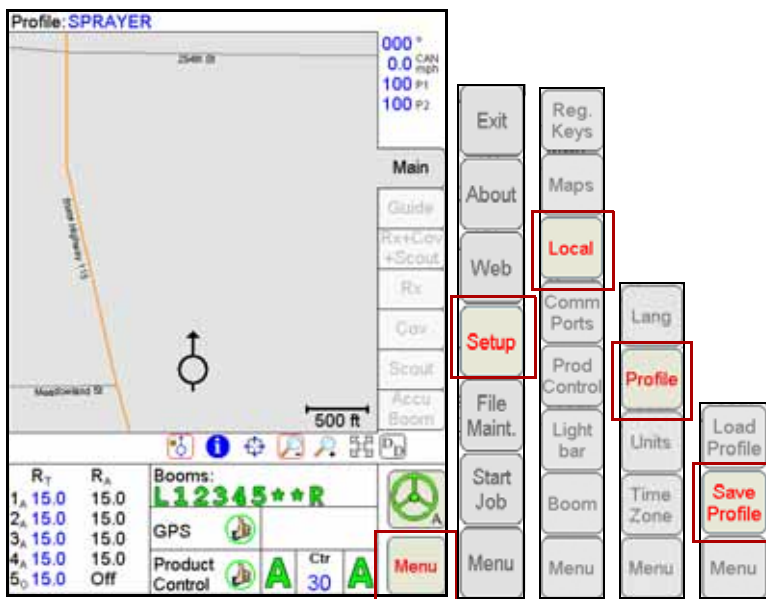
Profile: SPRAYER

254th St

State Highway 115

Meadowland St

500 ft

000 °
0.0 CAN mph
100 P1
100 P2

Main
Guide
Rx+Cov +Scout
Rx
Cov
Scout
Accu Boom

| $R_T$ | $R_A$ |
|---|---|
| $1_A$ 15.0 | 15.0 |
| $2_A$ 15.0 | 15.0 |
| $3_A$ 15.0 | 15.0 |
| $4_A$ 15.0 | 15.0 |
| $5_D$ 15.0 | Off |

Booms:
L12345**R
GPS
Product Control
A
Ctr 30
A
A
Menu

Exit
About
Web
Setup
File Maint.
Start Job
Menu

Reg. Keys
Maps
Local
Comm Ports
Prod Control
Light bar
Boom
Menu

Lang
Profile
Units
Time Zone
Menu

Load Profile
Save Profile
Menu